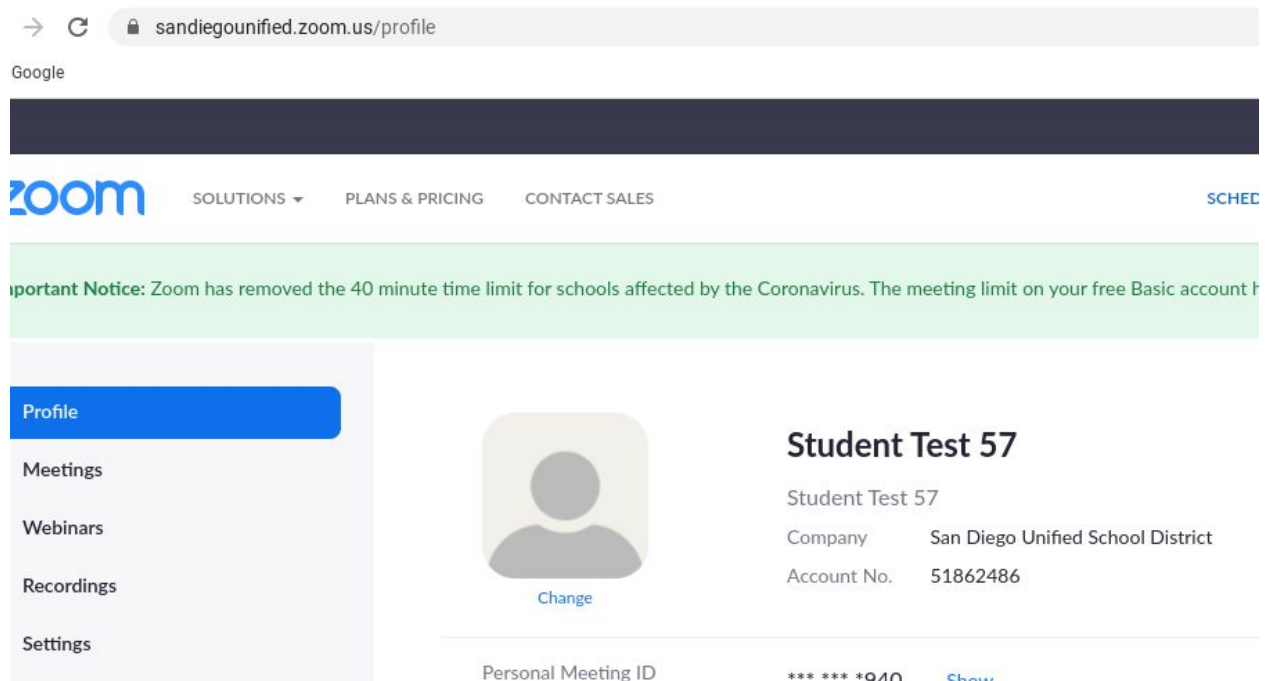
sandiegounified.zoom.us/profile

Google

zoom SOLUTIONS PLANS & PRICING CONTACT SALES SCHED

portant Notice: Zoom has removed the 40 minute time limit for schools affected by the Coronavirus. The meeting limit on your free Basic account h

Profile

Meetings

Webinars

Recordings

Settings

Change

Student Test 57

Student Test 57

Company San Diego Unified School District

Account No. 51862486

Personal Meeting ID *** *** *940 Show